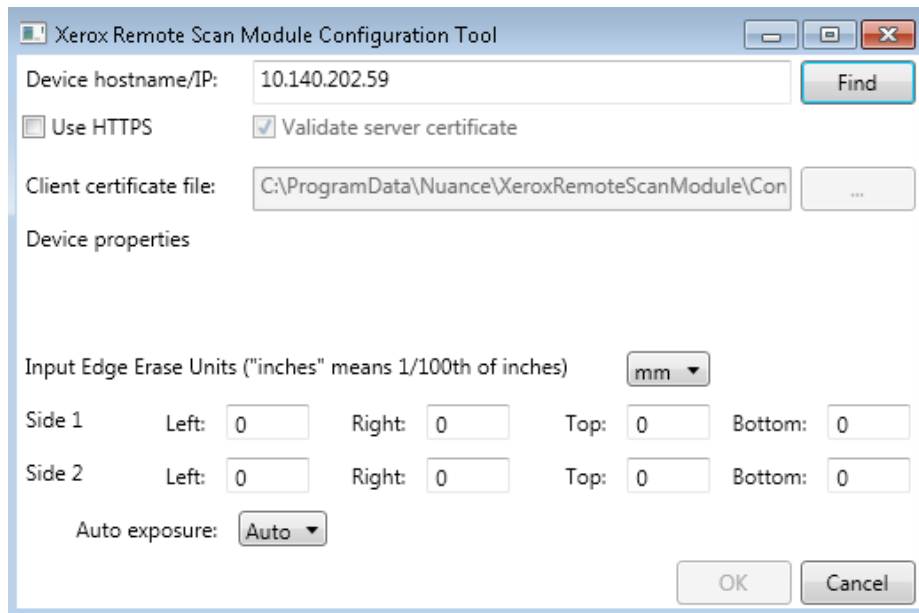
Xerox Remote Scan Module Configuration Tool

Device hostname/IP: 10.140.202.59 Find

Use HTTPS Validate server certificate

Client certificate file: C:\ProgramData\Nuance\XeroxRemoteScanModule\Con ...

Device properties

Input Edge Erase Units ("inches" means 1/100th of inches) mm

| | | | | | | | | |
|---|---|---|---|---|---|---|---|---|
| Side 1 | Left: | 0 | Right: | 0 | Top: | 0 | Bottom: | 0 |
| Side 2 | Left: | 0 | Right: | 0 | Top: | 0 | Bottom: | 0 |

Auto exposure: Auto

OK Cancel